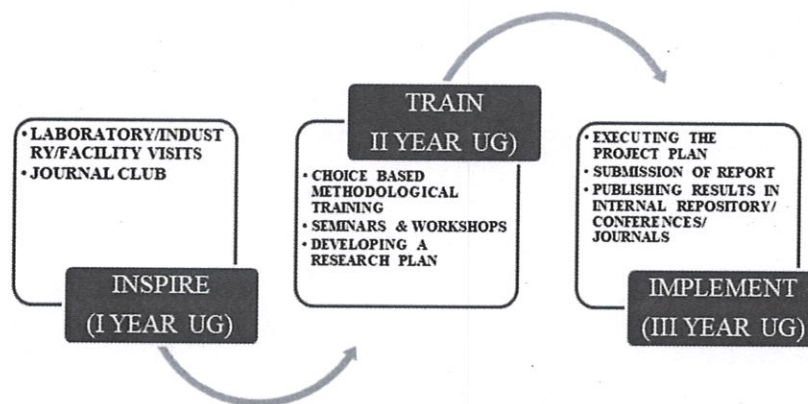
• LABORATORY/INDUSTRY/FACILITY VISITS
• JOURNAL CLUB

INSPIRE
(I YEAR UG)

TRAIN
II YEAR UG)

• CHOICE BASED METHODOLOGICAL TRAINING
• SEMINARS & WORKSHOPS
• DEVELOPING A RESEARCH PLAN

• EXECUTING THE PROJECT PLAN
• SUBMISSION OF REPORT
• PUBLISHING RESULTS IN INTERNAL REPOSITORY/ CONFERENCES/ JOURNALS

IMPLEMENT
(III YEAR UG)